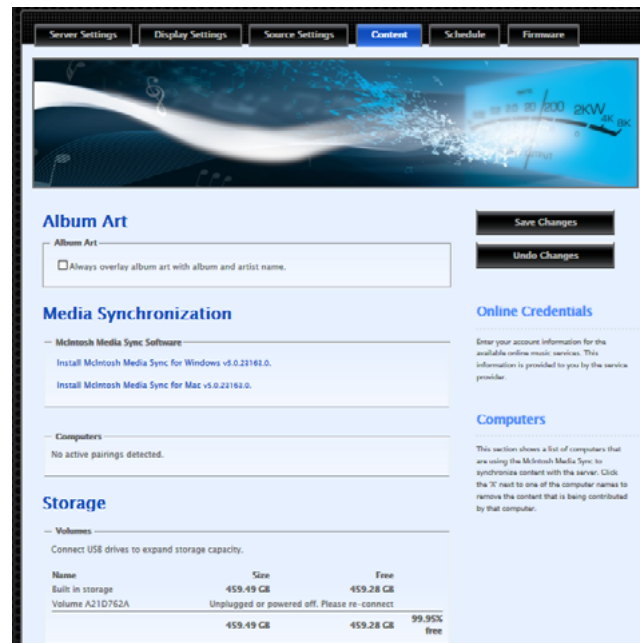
Server Settings Display Settings Source Settings Content Schedule Firmware

20 200 2KW 4K 8K

Album Art

Album Art

Always overlay album art with album and artist name.

Save Changes

Undo Changes

Media Synchronization

McIntosh Media Sync Software

Install McIntosh Media Sync for Windows v5.0.22162.0.

Install McIntosh Media Sync for Mac v5.0.22162.0.

Online Credentials

Enter your account information for the available online music services. This information is provided to you by the service provider.

Computers

No active pairings detected.

Computers

This section shows a list of computers that are using the McIntosh Media Sync to synchronize content with the server. Click the 'X' next to one of the computer names to remove the content that is being contributed by that computer.

Storage

Volumes

Connect USB drives to expand storage capacity.

| Name | Size | Free | |
|---|---|---|---|
| Built in storage | 459.49 GB | 459.28 GB | |
| Volume A21D762A | Unplugged or powered off. Please re-connect | | |
| | 459.49 GB | 459.28 GB | 99.95% free |